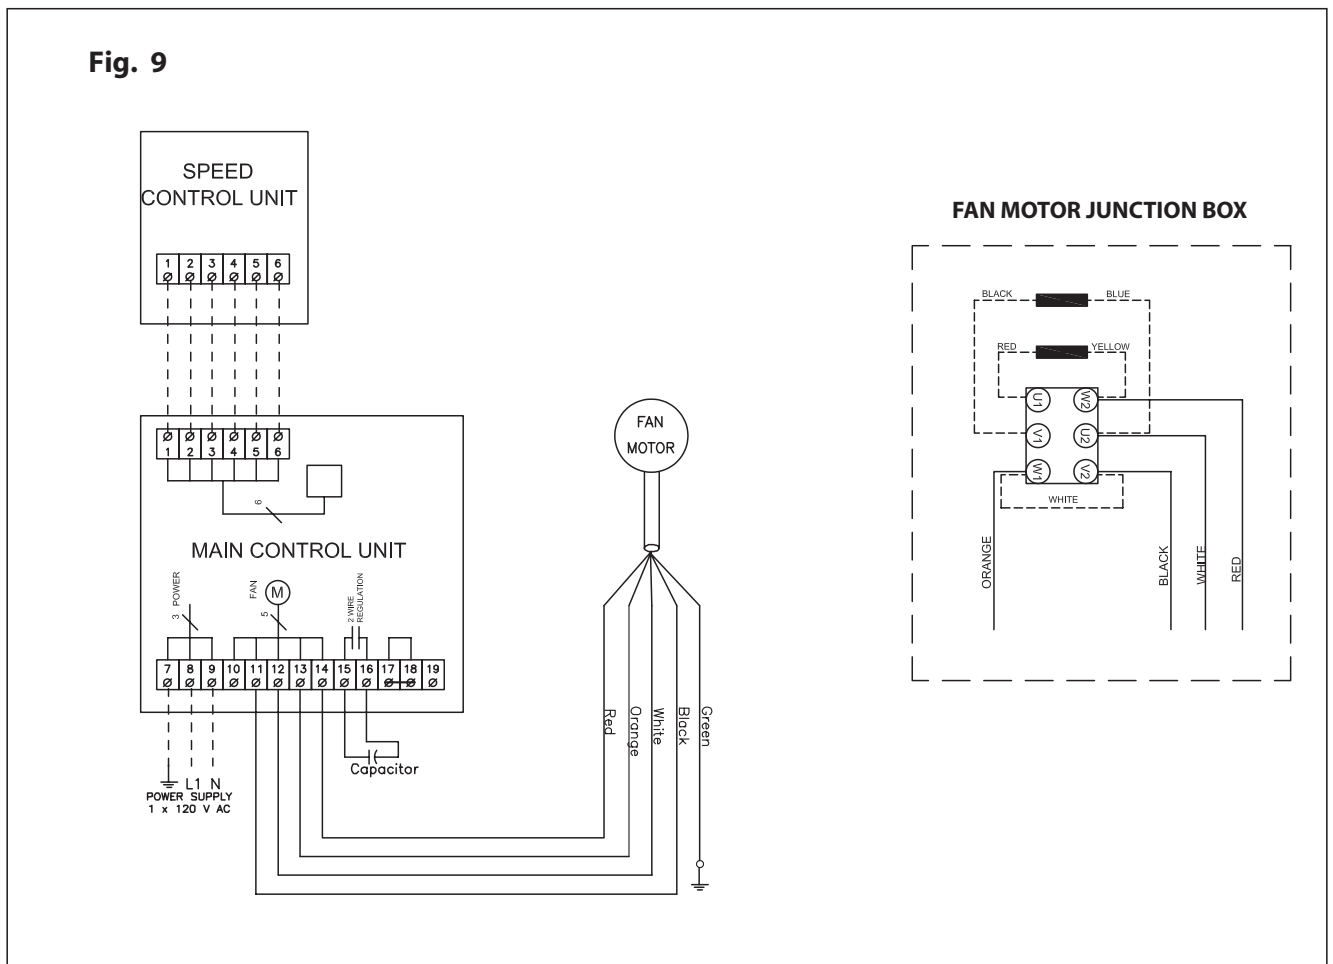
Fig. 9

SPEED CONTROL UNIT

1 2 3 4 5 6

1 2 3 4 5 6

6

MAIN CONTROL UNIT

3 POWER

FAN

M

5

2 WIRE REGULATION

7 8 9 10 11 12 13 14 15 16 17 18 19

L1 N
POWER SUPPLY
1 x 120 V AC

Capacitor

FAN MOTOR

Red
Orange
White
Black
Green

FAN MOTOR JUNCTION BOX

BLACK
BLUE
RED
YELLOW
U1
W2
V1
U2
W1
V2
WHITE
ORANGE
BLACK
WHITE
RED